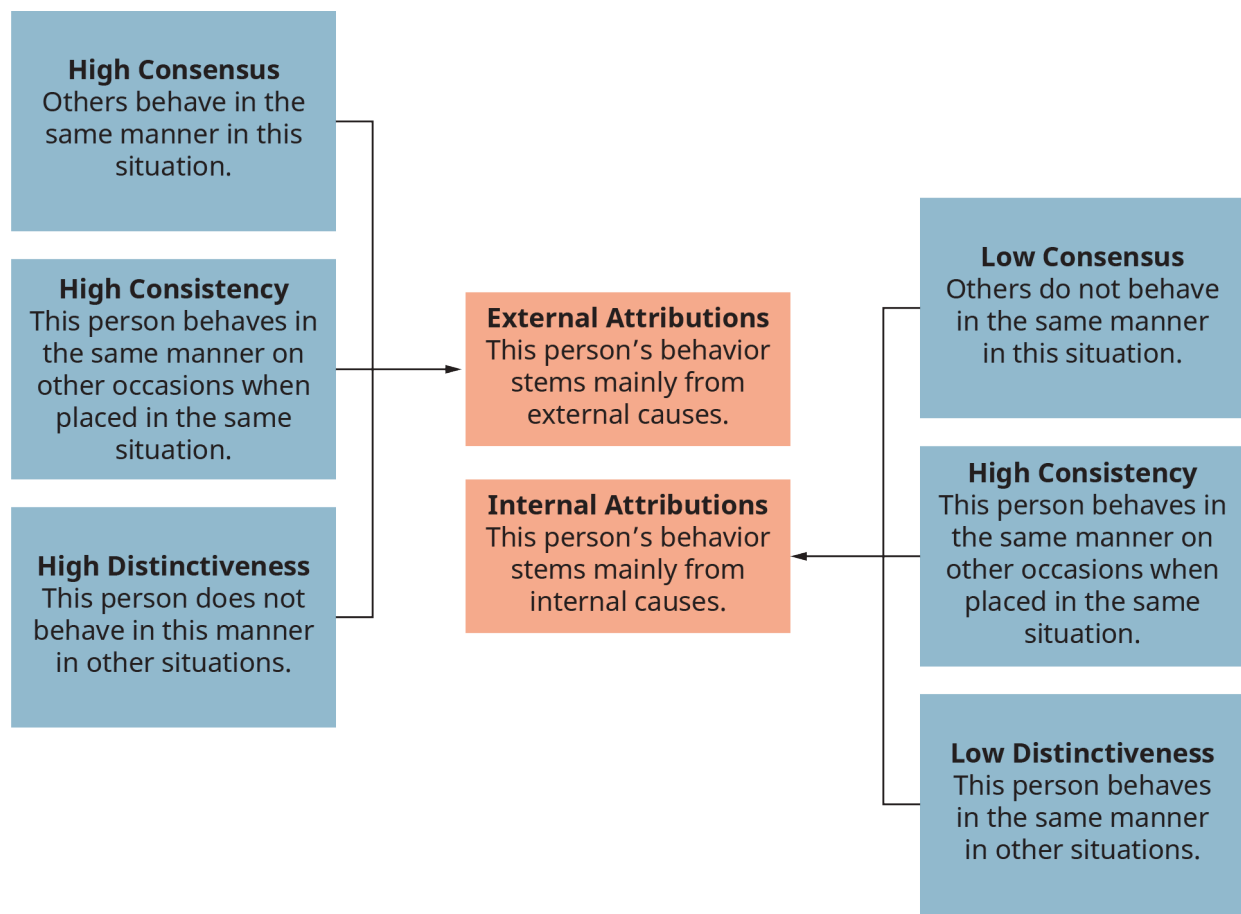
**High Consensus**
Others behave in the same manner in this situation.

**High Consistency**
This person behaves in the same manner on other occasions when placed in the same situation.

**High Distinctiveness**
This person does not behave in this manner in other situations.

**External Attributions**
This person’s behavior stems mainly from external causes.

**Internal Attributions**
This person’s behavior stems mainly from internal causes.

**Low Consensus**
Others do not behave in the same manner in this situation.

**High Consistency**
This person behaves in the same manner on other occasions when placed in the same situation.

**Low Distinctiveness**
This person behaves in the same manner in other situations.